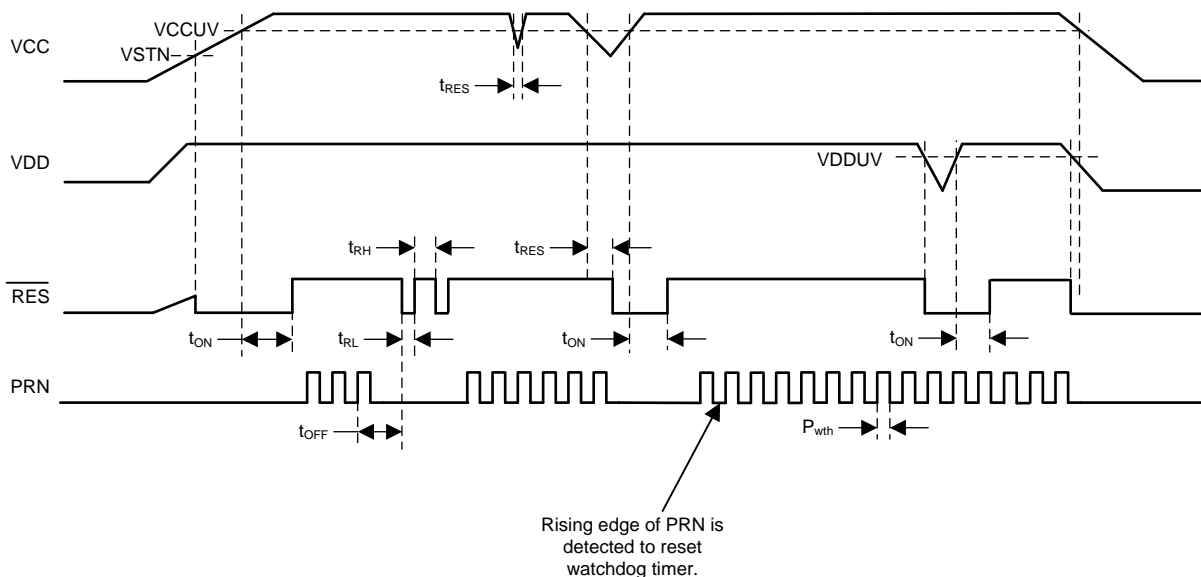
VCCUV

VCC

VSTN

$t_{RES}$

VDD

VDDUV

$t_{RH}$

$t_{RES}$

$\overline{RES}$

$t_{ON}$

$t_{RL}$

$t_{ON}$

$t_{ON}$

PRN

$t_{OFF}$

$P_{wth}$

Rising edge of PRN is detected to reset watchdog timer.